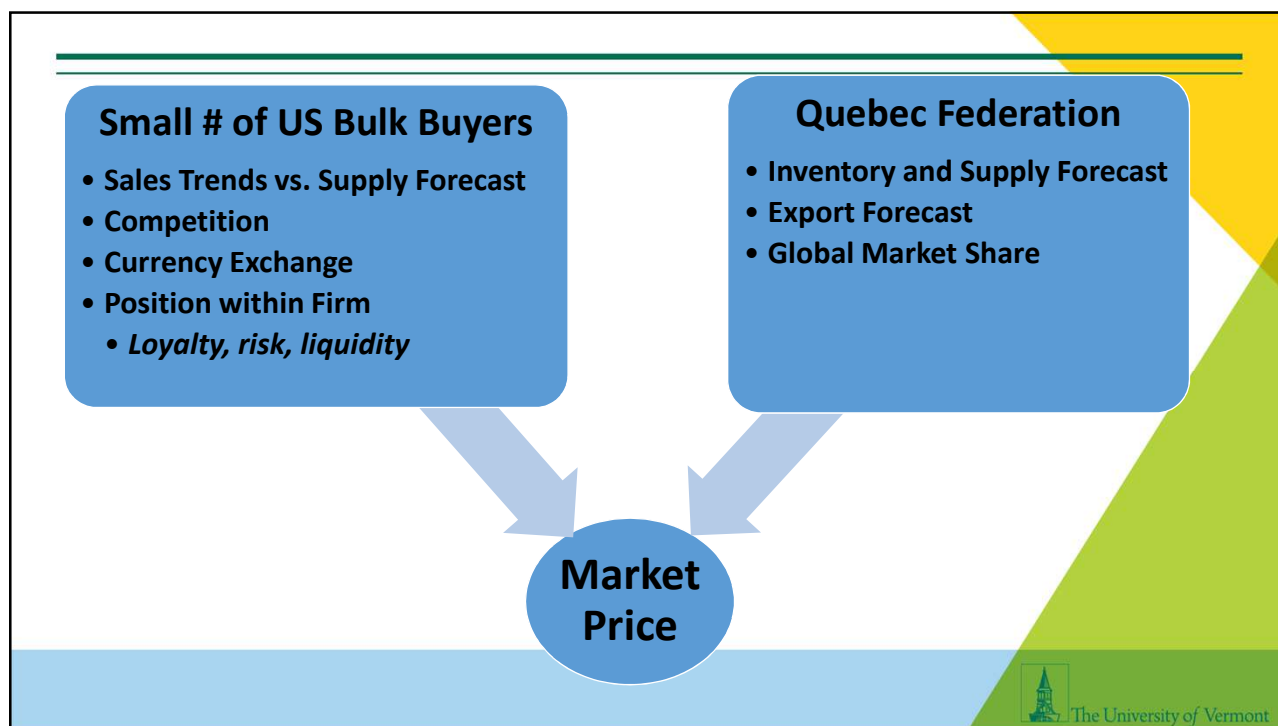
Small # of US Bulk Buyers
- Sales Trends vs. Supply Forecast
- Competition
- Currency Exchange
- Position within Firm
  - *Loyalty, risk, liquidity*

Quebec Federation
- Inventory and Supply Forecast
- Export Forecast
- Global Market Share

Market Price

The University of Vermont